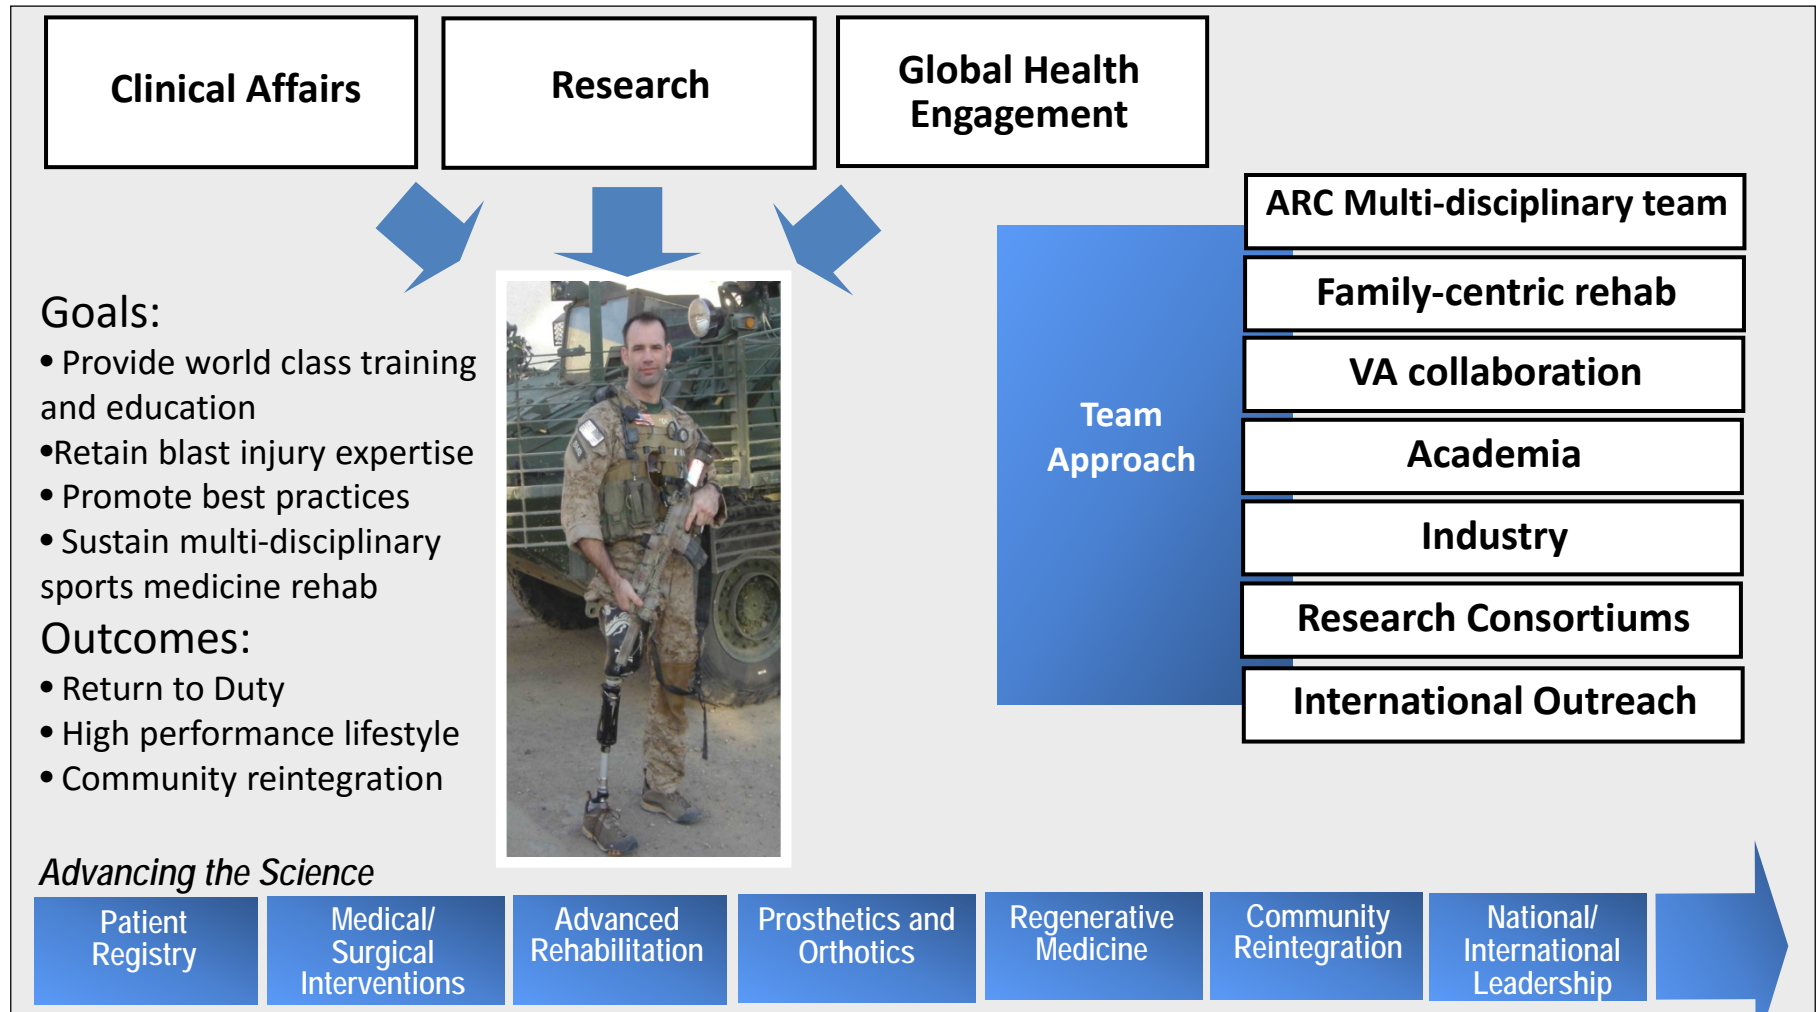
Clinical Affairs

Research

Global Health Engagement

Goals:
• Provide world class training and education
•Retain blast injury expertise
• Promote best practices
• Sustain multi-disciplinary sports medicine rehab

Outcomes:
• Return to Duty
• High performance lifestyle
• Community reintegration

Team Approach

ARC Multi-disciplinary team

Family-centric rehab

VA collaboration

Academia

Industry

Research Consortiums

International Outreach

Advancing the Science

Patient Registry

Medical/ Surgical Interventions

Advanced Rehabilitation

Prosthetics and Orthotics

Regenerative Medicine

Community Reintegration

National/ International Leadership